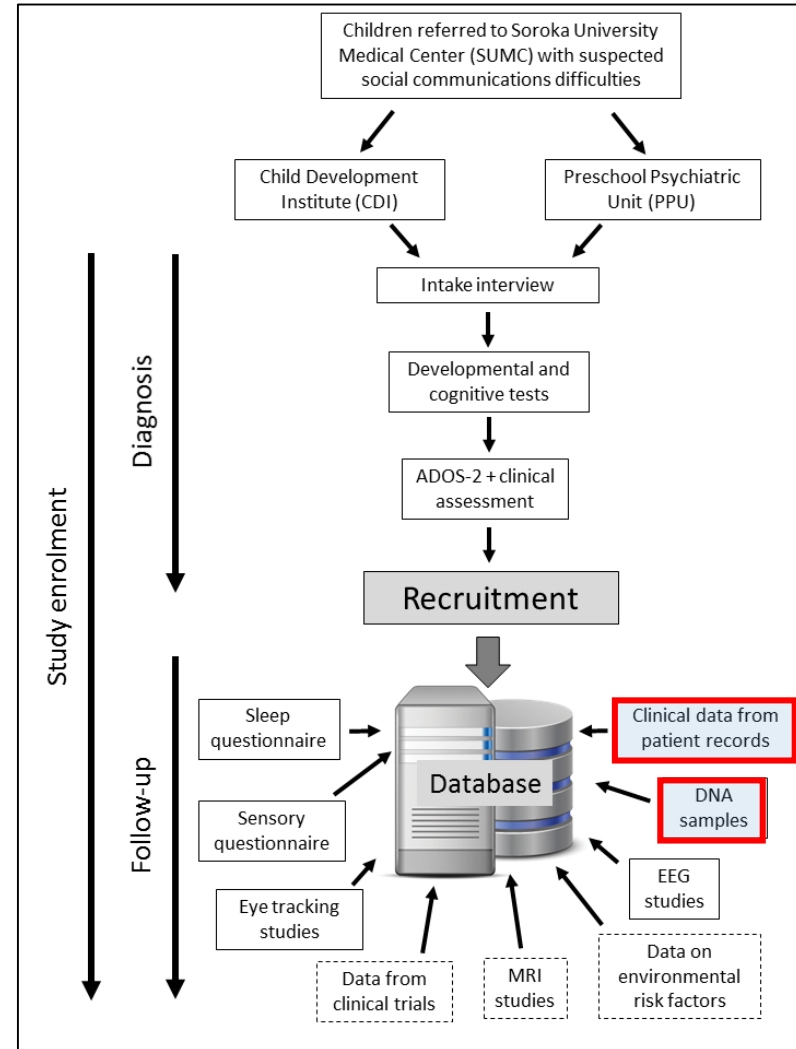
Children referred to Soroka University Medical Center (SUMC) with suspected social communications difficulties

Child Development Institute (CDI)

Preschool Psychiatric Unit (PPU)

Study enrolment

Diagnosis

Intake interview

Developmental and cognitive tests

ADOS-2 + clinical assessment

Recruitment

Follow-up

Sleep questionnaire

Sensory questionnaire

Eye tracking studies

Database

Clinical data from patient records

DNA samples

EEG studies

Data from clinical trials

MRI studies

Data on environmental risk factors